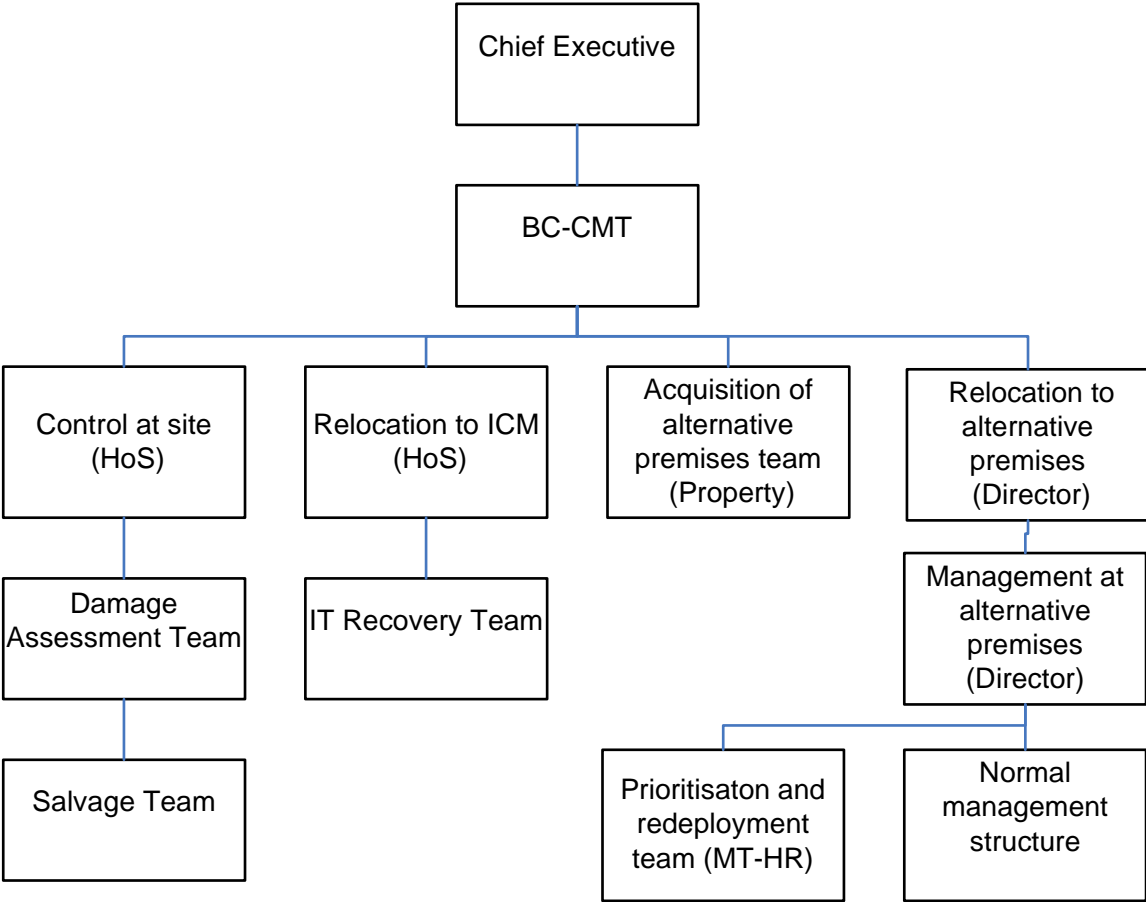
Chief Executive

BC-CMT

Control at site (HoS)

Relocation to ICM (HoS)

Acquisition of alternative premises team (Property)

Relocation to alternative premises (Director)

Damage Assessment Team

IT Recovery Team

Management at alternative premises (Director)

Salvage Team

Prioritisaton and redeployment team (MT-HR)

Normal management structure